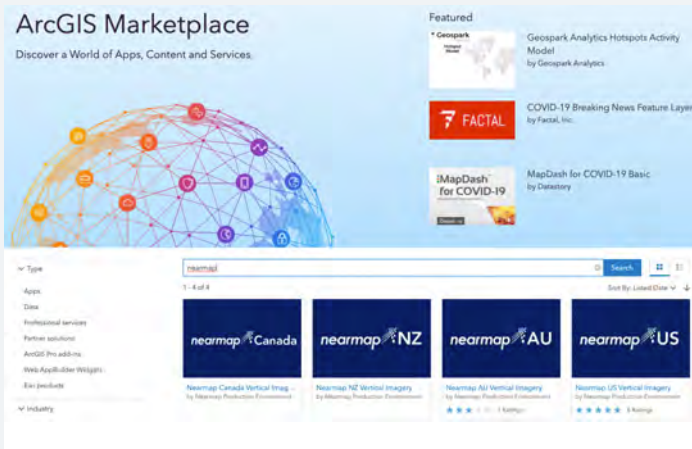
ArcGIS Marketplace

Discover a World of Apps, Content and Services.

Featured

Geospark

Geospark Analytics Hotspots Activity Model
by Geospark Analytics

FACTAL

COVID-19 Breaking News Feature Layer
by Factal, Inc.

MapDash for COVID-19

MapDash for COVID-19 Basic
by Datastory

Type

Apps

Data

Professional services

Partner solutions

ArcGIS Pro add-ins

Web AppBuilder Widgets

Esri products

Industry

nearmap

Search

1 - 4 of 4

Sort By: Listed Date

nearmap Canada

Nearmap Canada Vertical Imag...
by Nearmap Production Environment

nearmap NZ

Nearmap NZ Vertical Imagery
by Nearmap Production Environment

nearmap AU

Nearmap AU Vertical Imagery
by Nearmap Production Environment
3 Ratings

nearmap US

Nearmap US Vertical Imagery
by Nearmap Production Environment
3 Ratings